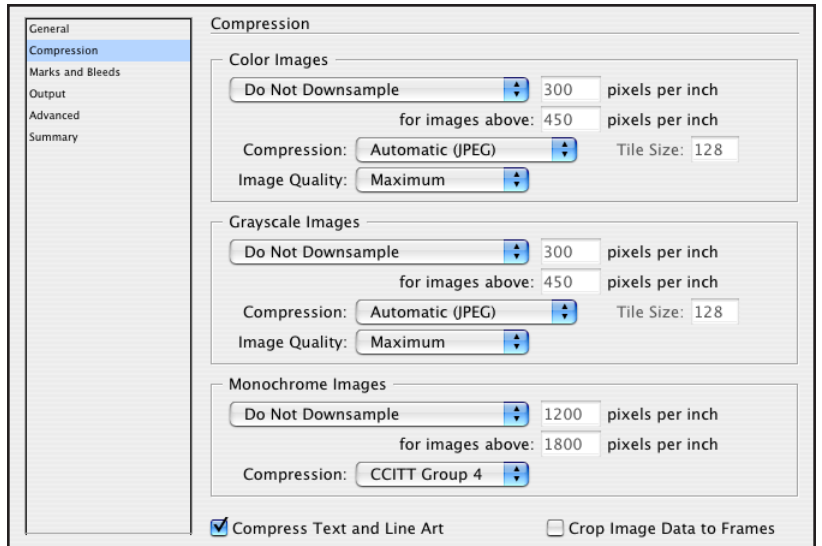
General
Compression
Marks and Bleeds
Output
Advanced
Summary

Compression

Color Images

Do Not Downsample 300 pixels per inch

for images above: 450 pixels per inch

Compression: Automatic (JPEG) Tile Size: 128

Image Quality: Maximum

Grayscale Images

Do Not Downsample 300 pixels per inch

for images above: 450 pixels per inch

Compression: Automatic (JPEG) Tile Size: 128

Image Quality: Maximum

Monochrome Images

Do Not Downsample 1200 pixels per inch

for images above: 1800 pixels per inch

Compression: CCITT Group 4

Compress Text and Line Art

Crop Image Data to Frames